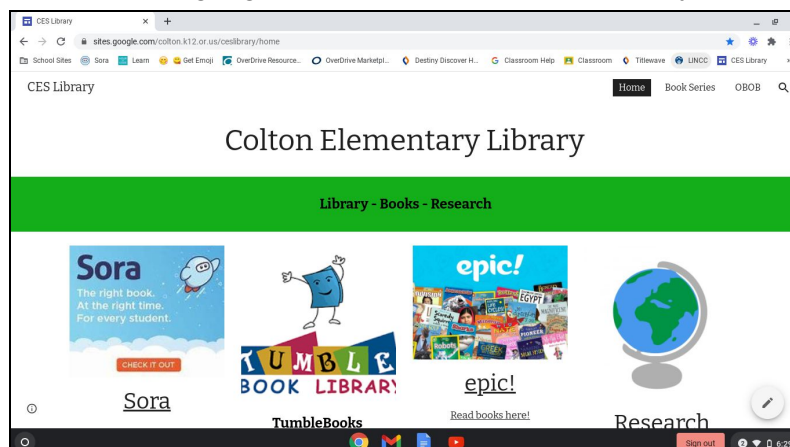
CES Library
sites.google.com/colton.k12.or.us/ceslibrary/home
School Sites Sora Learn Get Emoji OverDrive Resource... OverDrive Marketpl... Destiny Discover H... Classroom Help Classroom Titlewave LINCC CES Library

CES Library
Home Book Series OBOB

Colton Elementary Library

Library - Books - Research

Sora
The right book. At the right time. For every student.
CHECK IT OUT

Sora

TUMBLE BOOK LIBRARY

TumbleBooks

epic!

epic!

Read books here!

Research

Sign out